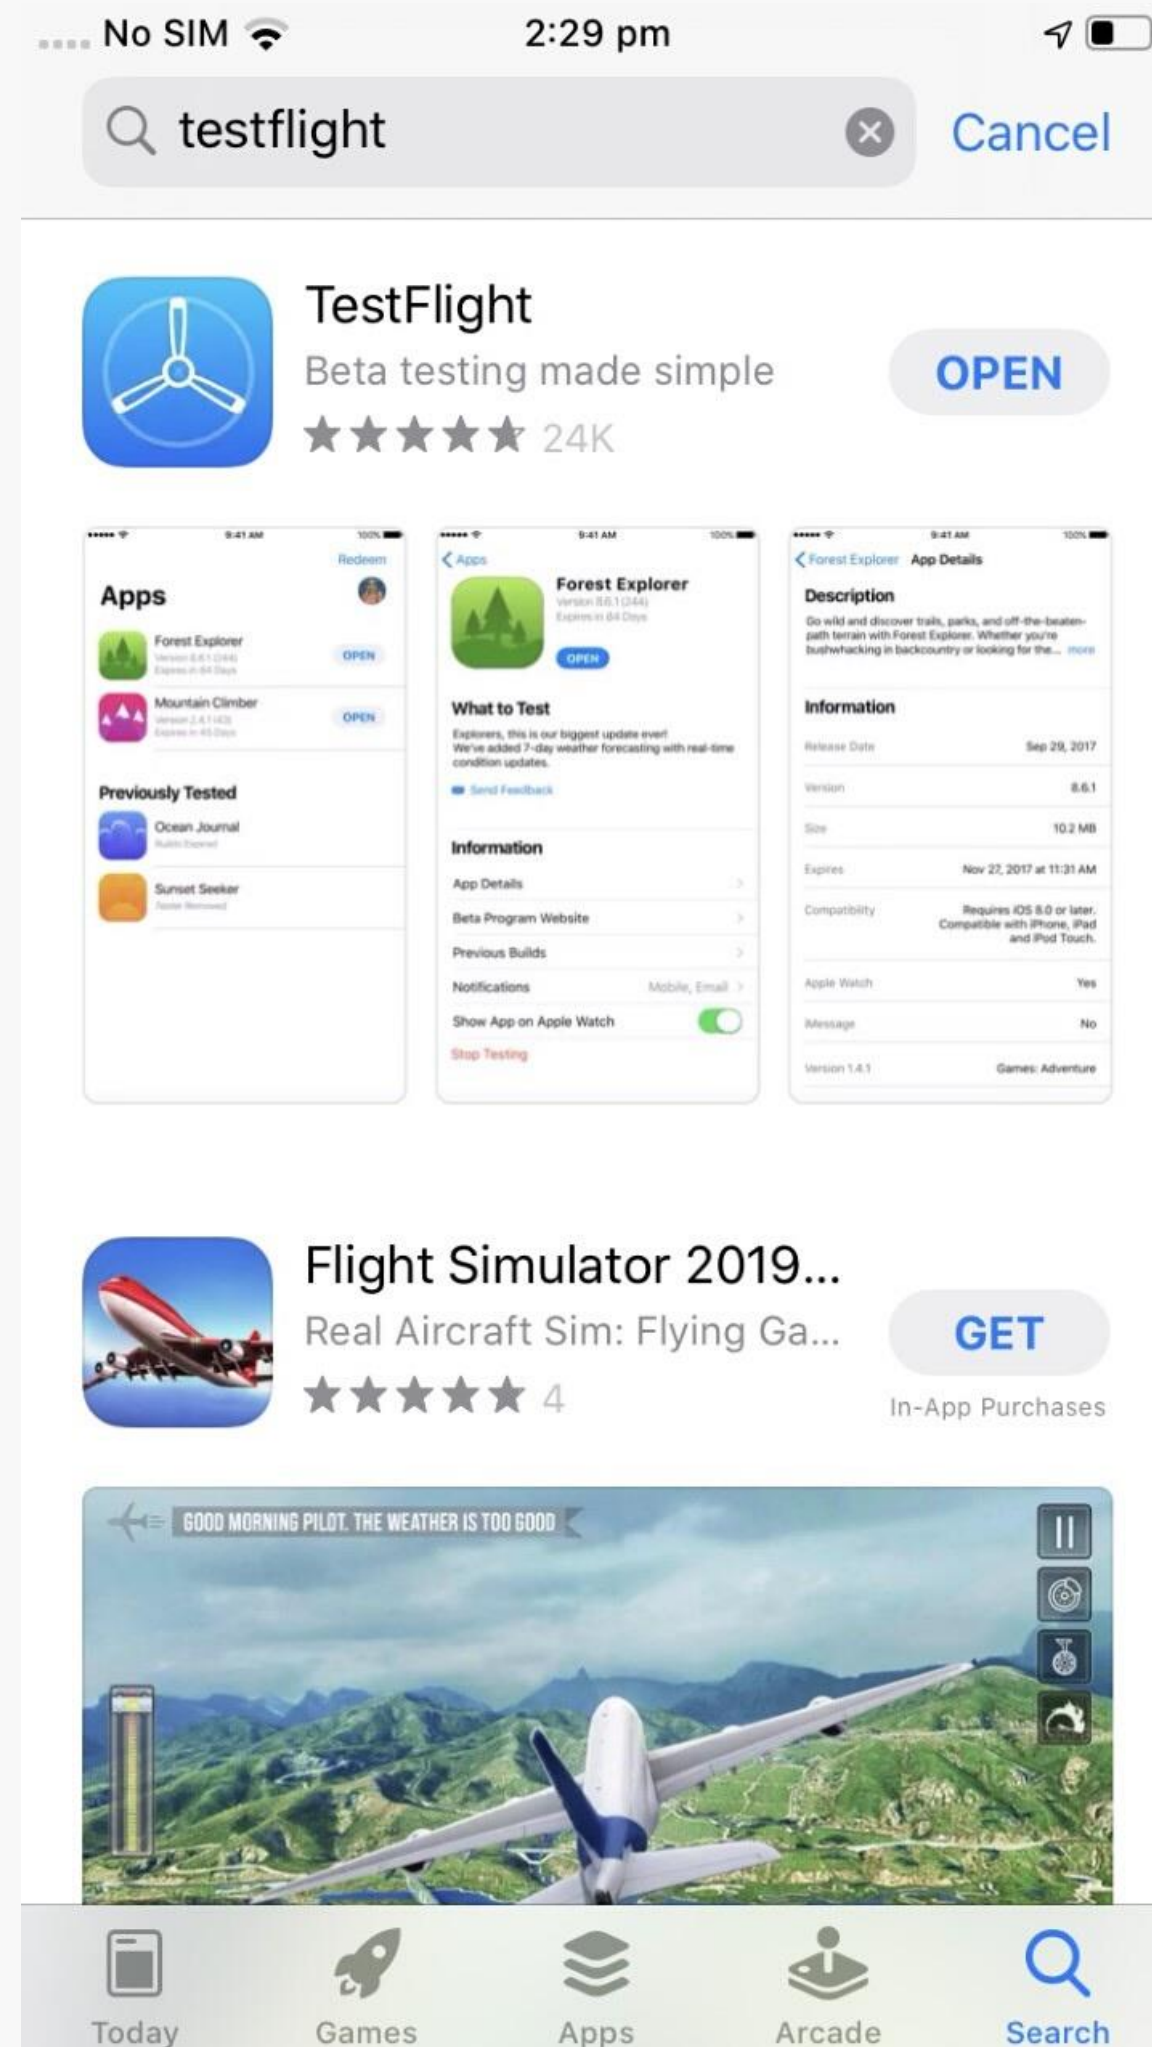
No SIM 2:29 pm

testflight Cancel

TestFlight
Beta testing made simple
24K
OPEN

9:41 AM 100%
Redeem
Apps
Forest Explorer OPEN
Mountain Climber OPEN
Previously Tested
Ocean Journal
Sunset Seeker

9:41 AM 100%
Apps
Forest Explorer
OPEN
What to Test
Explorers, this is our biggest update ever! We've added 7-day weather forecasting with real-time condition updates.
Send Feedback
Information
App Details
Beta Program Website
Previous Builds
Notifications Mobile, Email
Show App on Apple Watch
Stop Testing

9:41 AM 100%
Forest Explorer App Details
Description
Go wild and discover trails, parks, and off-the-beaten-path terrain with Forest Explorer. Whether you're bushwhacking in backcountry or looking for the... more
Information
Release Date Sep 29, 2017
Version 8.6.1
Size 10.2 MB
Expires Nov 27, 2017 at 11:31 AM
Compatibility Requires iOS 8.0 or later. Compatible with iPhone, iPad and iPod Touch.
Apple Watch Yes
Message No
Version 1.4.1 Games: Adventure

Flight Simulator 2019...
Real Aircraft Sim: Flying Ga...
4
GET
In-App Purchases

GOOD MORNING PILOT. THE WEATHER IS TOO GOOD

Today Games Apps Arcade Search